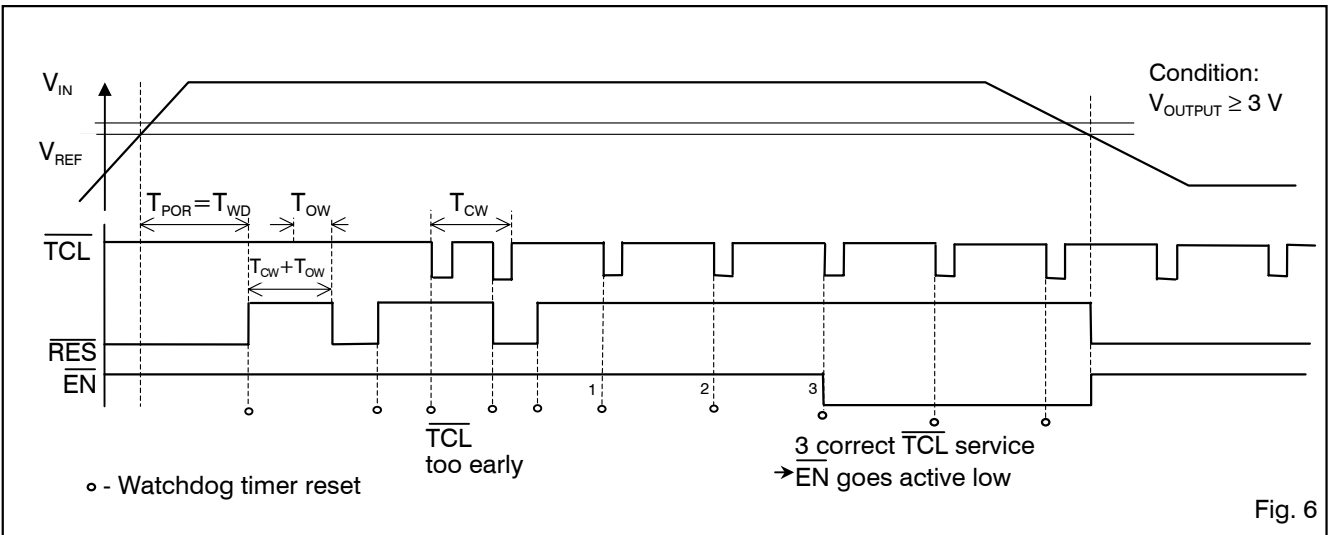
$V_{IN}$

Condition:
$V_{OUTPUT} \geq 3$ V

$V_{REF}$

$T_{POR}=T_{WD}$

$T_{OW}$

$T_{CW}$

$\overline{TCL}$

$T_{CW}+T_{OW}$

$\overline{RES}$

$\overline{EN}$

1

2

3

$\overline{TCL}$
too early

3 correct $\overline{TCL}$ service
→$\overline{EN}$ goes active low

∘ - Watchdog timer reset

Fig. 6